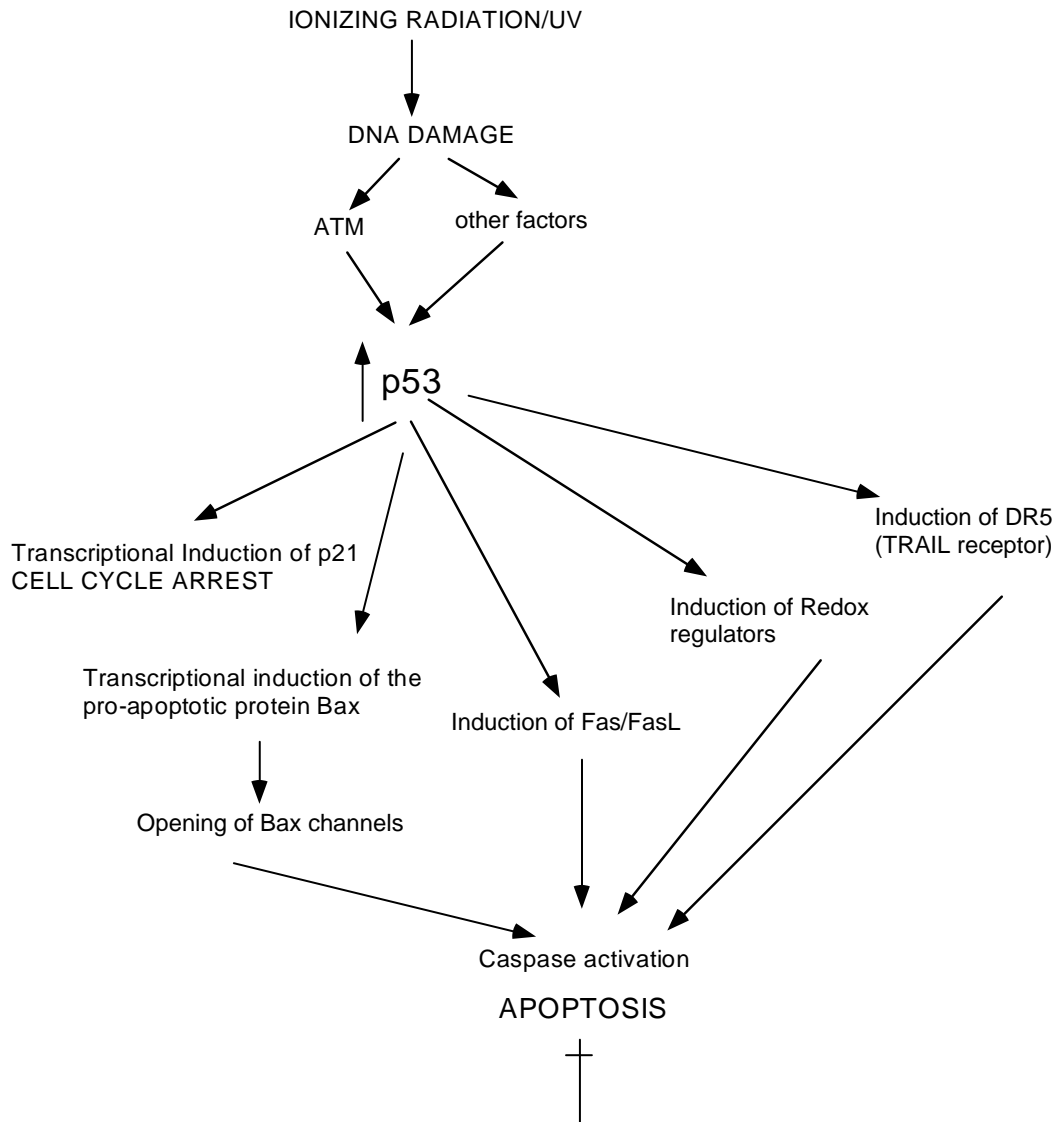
IONIZING RADIATION/UV

DNA DAMAGE

ATM

other factors

p53

Transcriptional Induction of p21
CELL CYCLE ARREST

Transcriptional induction of the pro-apoptotic protein Bax

Induction of Fas/FasL

Induction of Redox regulators

Induction of DR5 (TRAIL receptor)

Opening of Bax channels

Caspase activation

APOPTOSIS